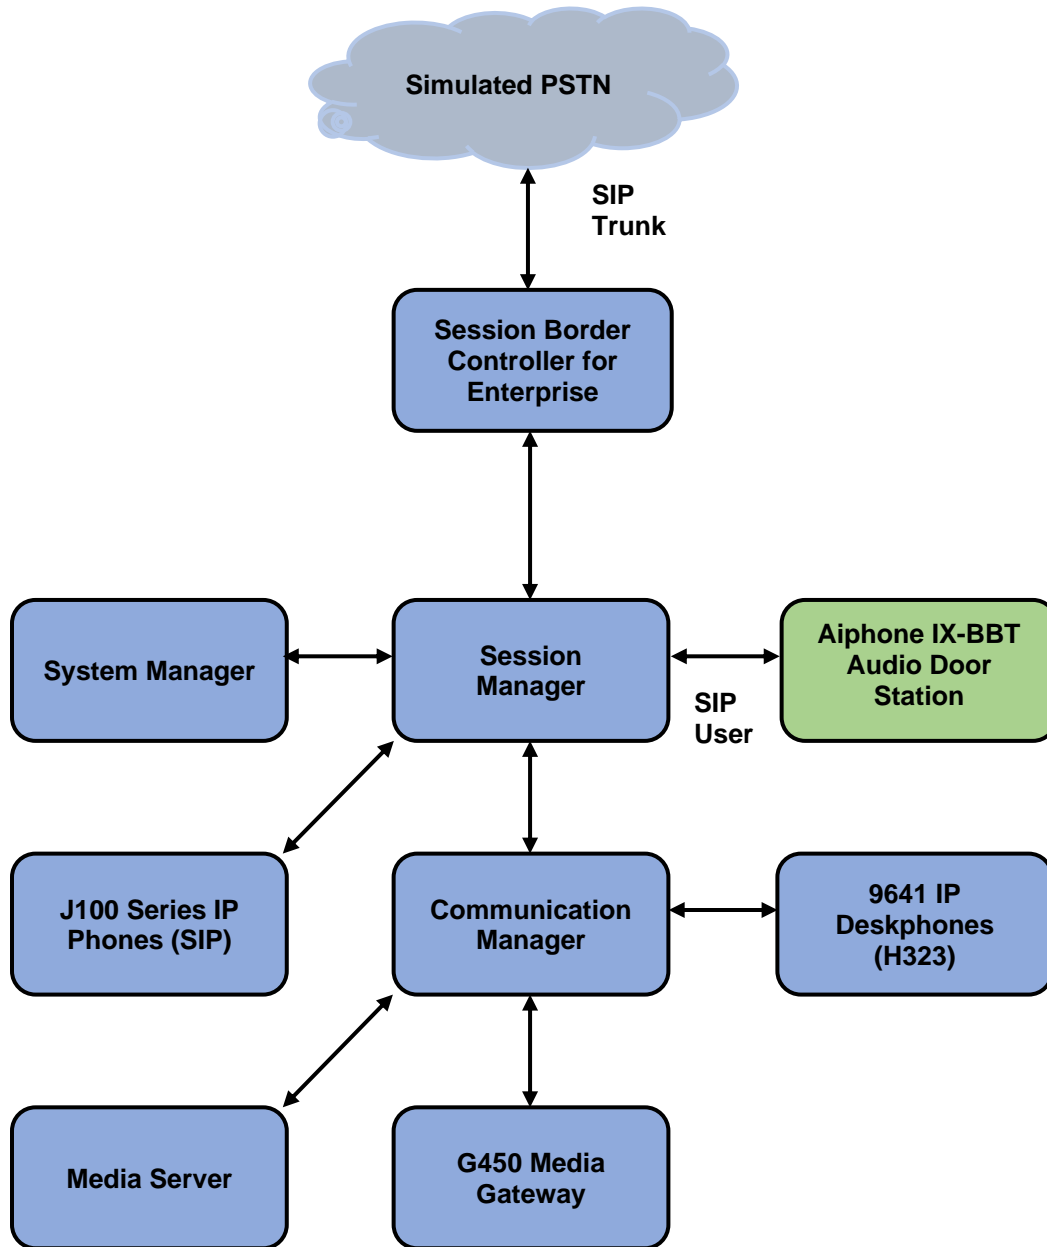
Simulated PSTN

SIP Trunk

Session Border Controller for Enterprise

System Manager

Session Manager

Aiphone IX-BBT Audio Door Station

SIP User

J100 Series IP Phones (SIP)

Communication Manager

9641 IP Deskphones (H323)

Media Server

G450 Media Gateway